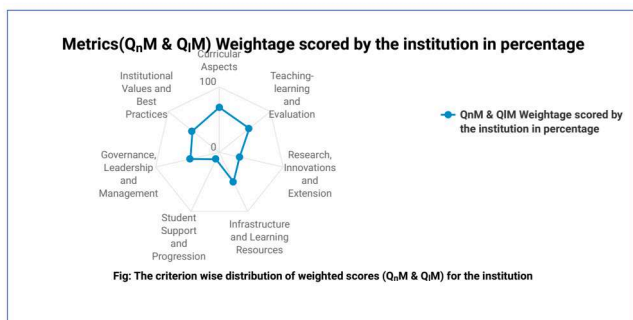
Metrics($Q_nM$ & $Q_lM$) Weightage scored by the institution in percentage

Curricular Aspects

100

Teaching-learning and Evaluation

Research, Innovations and Extension

Infrastructure and Learning Resources

Student Support and Progression

Governance, Leadership and Management

Institutional Values and Best Practices

0

QnM & QlM Weightage scored by the institution in percentage

Fig: The criterion wise distribution of weighted scores ($Q_nM$ & $Q_lM$) for the institution